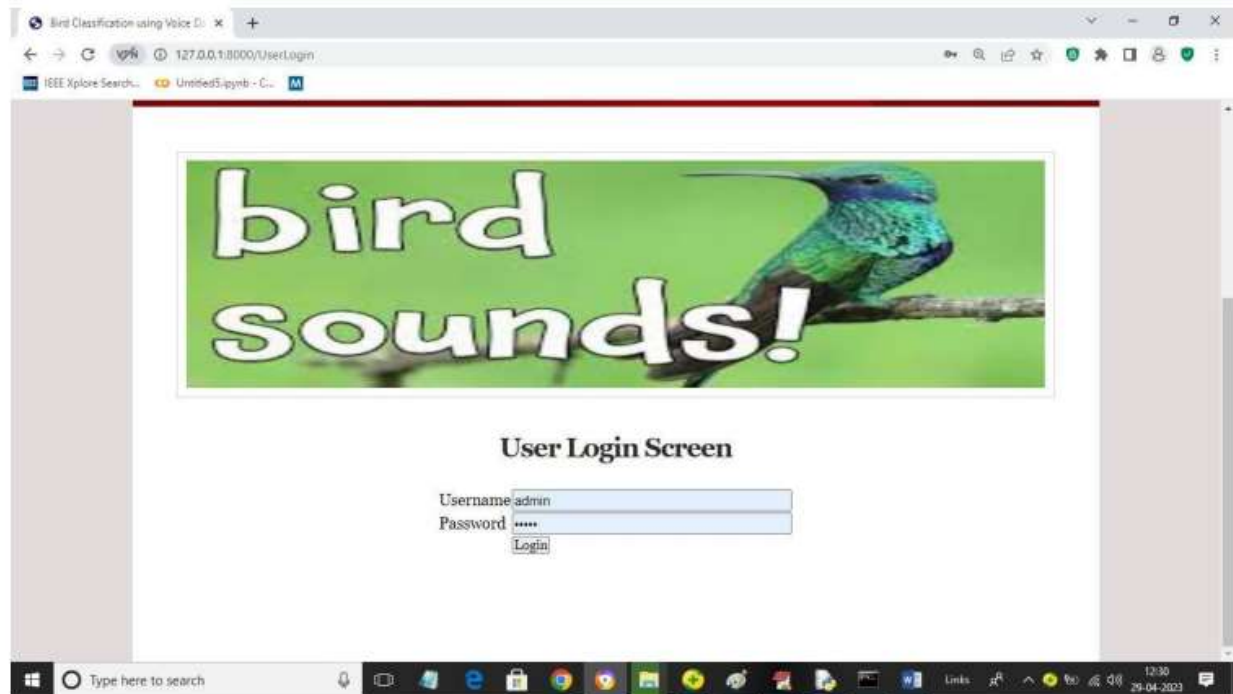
Bird Classification using Voice D: ×
+
127.0.0.1:8000/UserLogin
IEEE Xplore Search... Untitled5.ipynb - C...

bird sounds!

User Login Screen

Username admin
Password •••••
Login

Type here to search
Links
12:30
29-04-2023